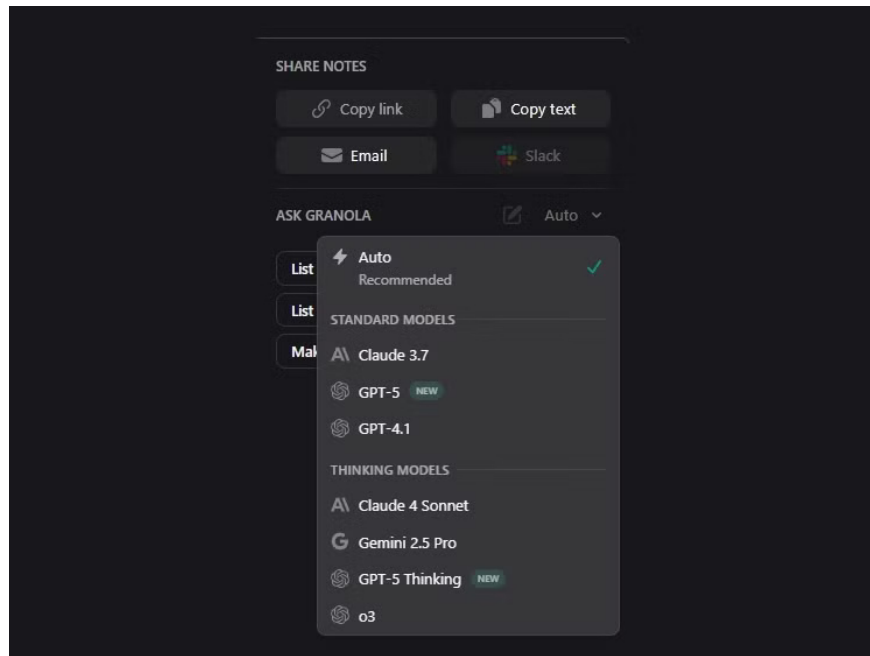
SHARE NOTES

Copy link

Copy text

Email

Slack

ASK GRANOLA

Auto

List

List

Mak

Auto
Recommended

STANDARD MODELS

Claude 3.7

GPT-5 NEW

GPT-4.1

THINKING MODELS

Claude 4 Sonnet

Gemini 2.5 Pro

GPT-5 Thinking NEW

o3